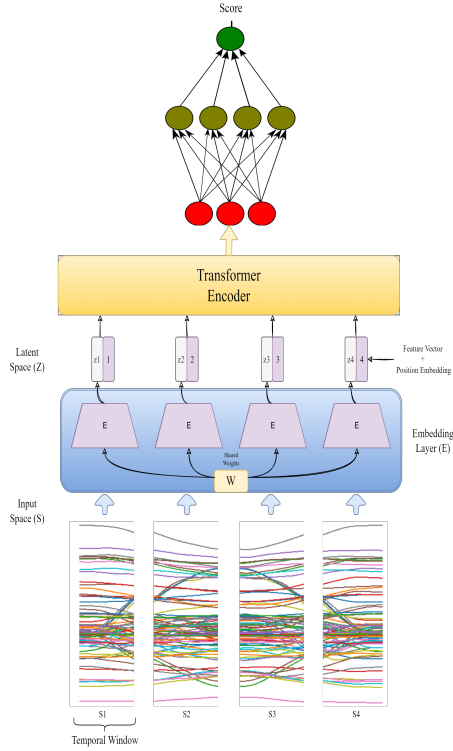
Score

Transformer
Encoder

Latent
Space (Z)

z1 1

z2 2

z3 3

z4 4

Feature Vector
+
Position Embedding

E

E

E

E

Shared
Weights

W

Embedding
Layer (E)

Input
Space (S)

S1

S2

S3

S4

Temporal Window